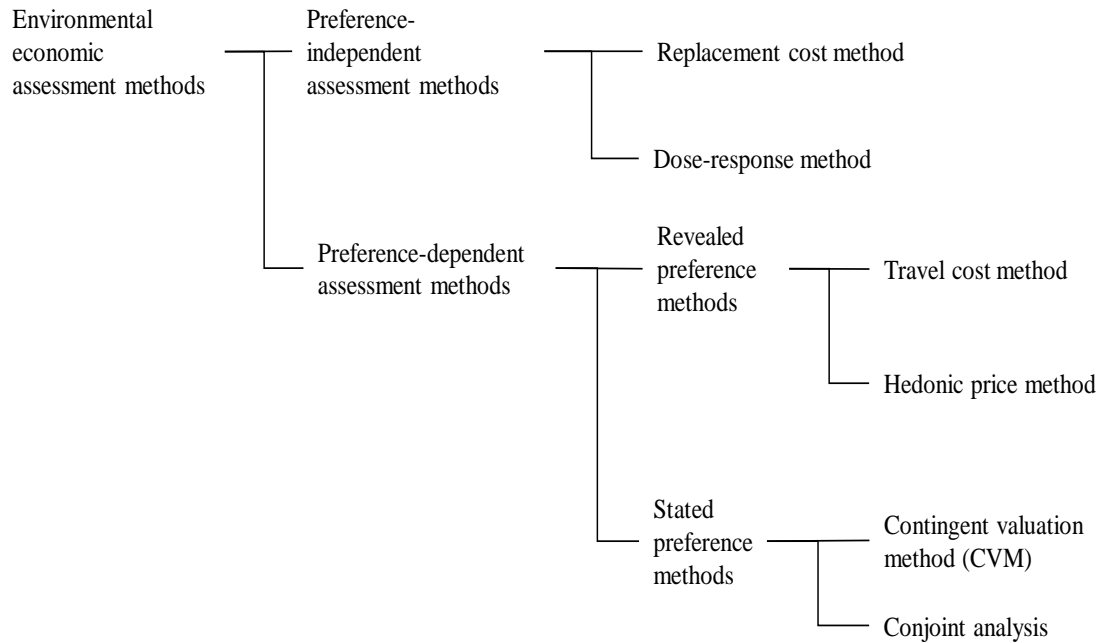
Environmental economic assessment methods

Preference-independent assessment methods

Replacement cost method

Dose-response method

Preference-dependent assessment methods

Revealed preference methods

Travel cost method

Hedonic price method

Stated preference methods

Contingent valuation method (CVM)

Conjoint analysis